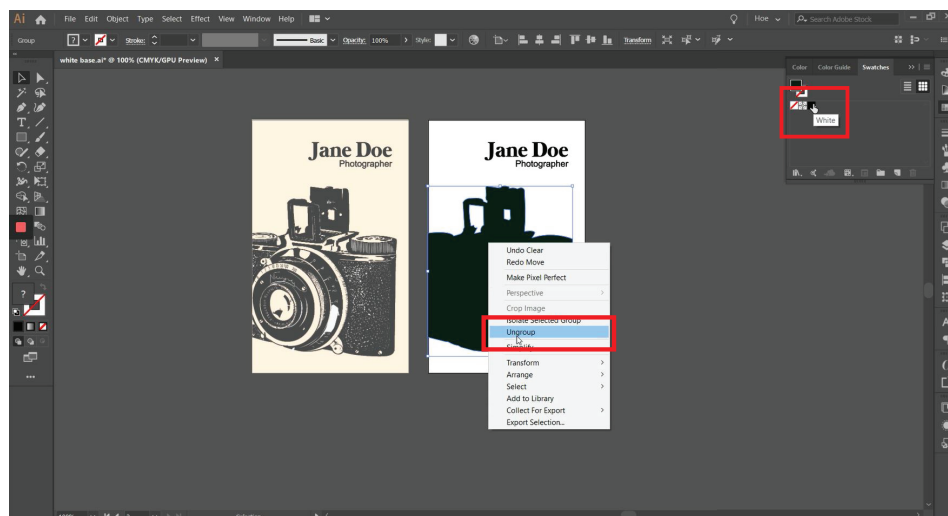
Ai File Edit Object Type Select Effect View Window Help

Hoe Search Adobe Stock

Group Stroke: Basic Opacity: 100% Style: Transform

white base.ai* @ 100% (CMYK/GPU Preview) ×

Color Color Guide Swatches

White

Jane Doe
Photographer

Jane Doe
Photographer

Undo Clear
Redo Move
Make Pixel Perfect
Perspective
Crop Image
Isolate Selected Group
Ungroup
Simplify...
Transform
Arrange
Select
Add to Library
Collect For Export
Export Selection...